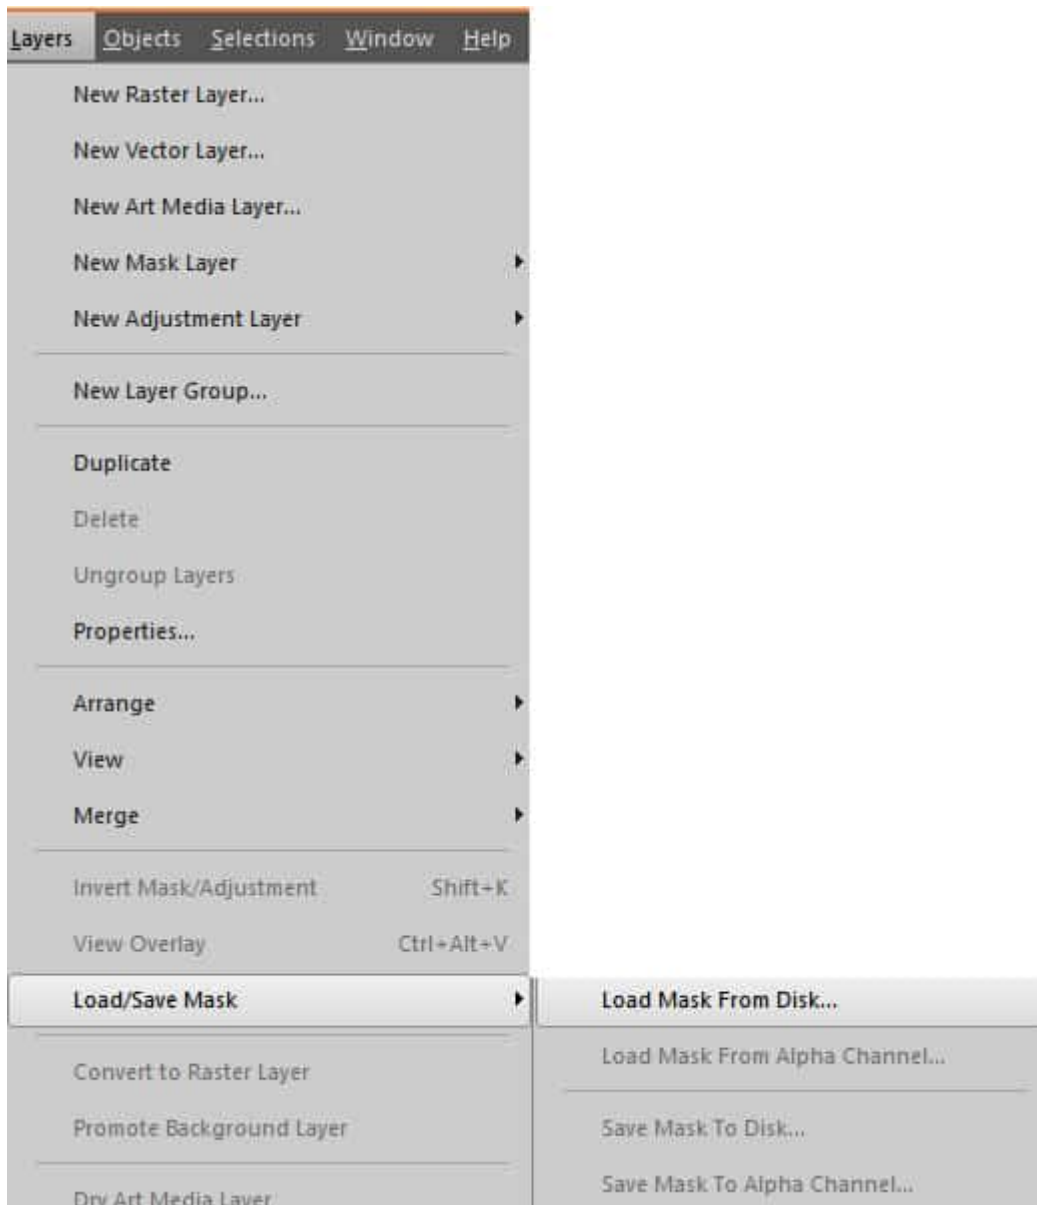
Layers Objects Selections Window Help

New Raster Layer...

New Vector Layer...

New Art Media Layer...

New Mask Layer

New Adjustment Layer

New Layer Group...

Duplicate

Delete

Ungroup Layers

Properties...

Arrange

View

Merge

Invert Mask/Adjustment Shift+K

View Overlay Ctrl+Alt+V

Load/Save Mask

Convert to Raster Layer

Promote Background Layer

Dry Art Media Layer

Load Mask From Disk...

Load Mask From Alpha Channel...

Save Mask To Disk...

Save Mask To Alpha Channel...